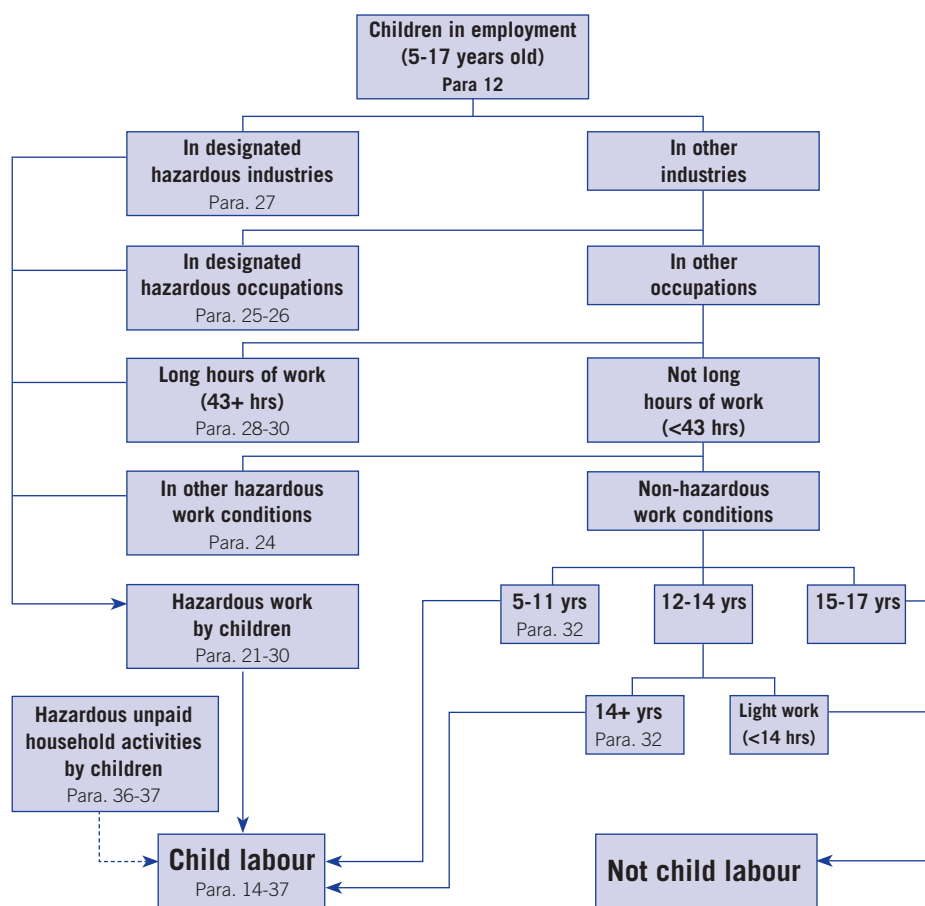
Children in employment
(5-17 years old)
Para 12

In designated hazardous industries
Para. 27

In other industries

In designated hazardous occupations
Para. 25-26

In other occupations

Long hours of work
(43+ hrs)
Para. 28-30

Not long hours of work
(<43 hrs)

In other hazardous work conditions
Para. 24

Non-hazardous work conditions

Hazardous work by children
Para. 21-30

5-11 yrs
Para. 32

12-14 yrs

15-17 yrs

14+ yrs
Para. 32

Light work
(<14 hrs)

Hazardous unpaid household activities by children
Para. 36-37

Child labour
Para. 14-37

Not child labour